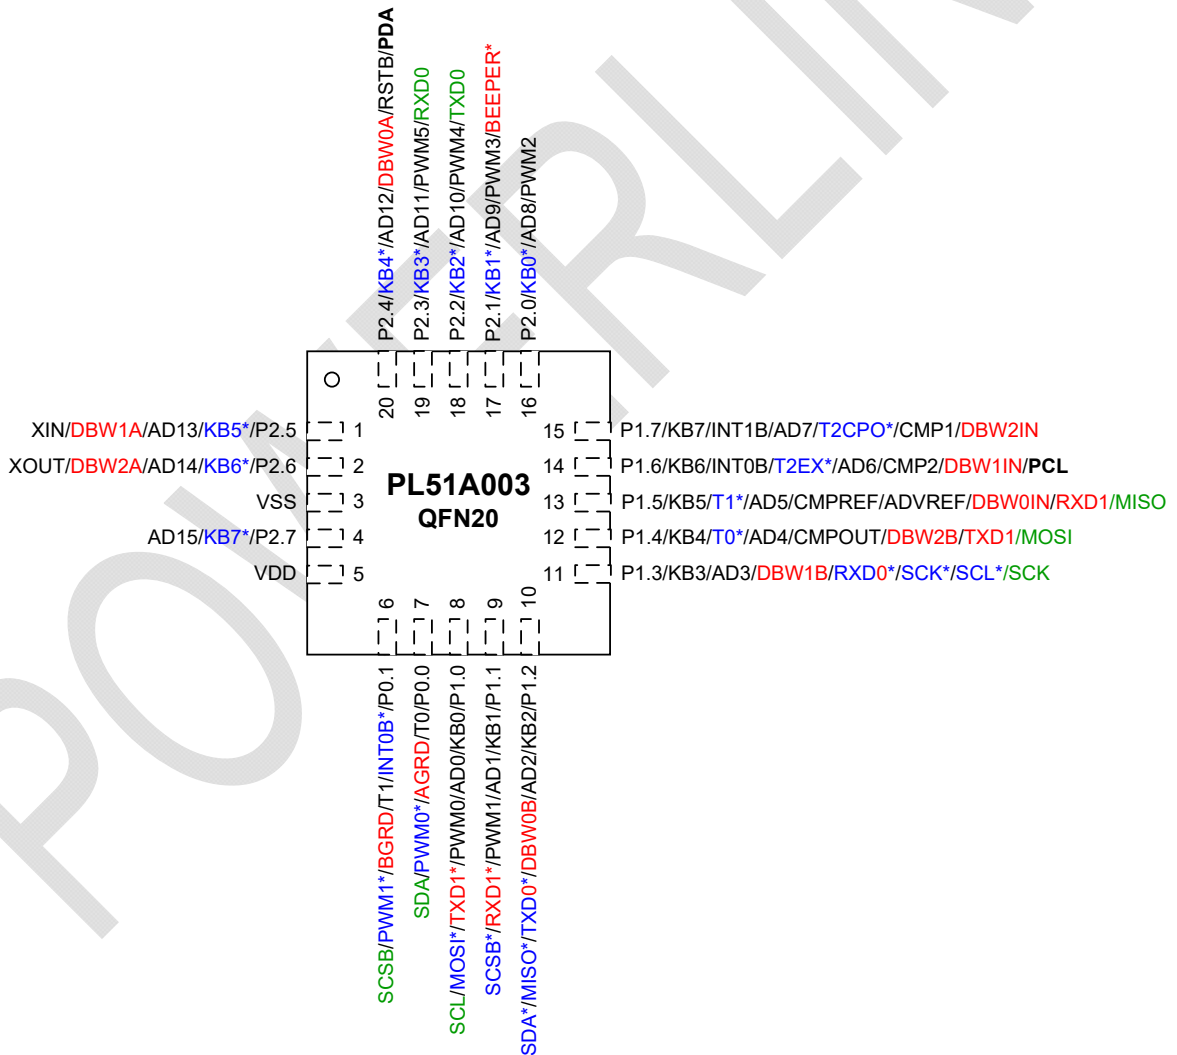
P2.4/KB4*/AD12/DBW0A/RSTB/PDA
P2.3/KB3*/AD11/PWM5/RXD0
P2.2/KB2*/AD10/PWM4/TXD0
P2.1/KB1*/AD9/PWM3/BEEPER*
P2.0/KB0*/AD8/PWM2

20 19 18 17 16

XIN/DBW1A/AD13/KB5*/P2.5 1
XOUT/DBW2A/AD14/KB6*/P2.6 2
VSS 3
AD15/KB7*/P2.7 4
VDD 5

PL51A003
QFN20

15 P1.7/KB7/INT1B/AD7/T2CPO*/CMP1/DBW2IN
14 P1.6/KB6/INT0B/T2EX*/AD6/CMP2/DBW1IN/PCL
13 P1.5/KB5/T1*/AD5/CMPREF/ADVREF/DBW0IN/RXD1/MISO
12 P1.4/KB4/T0*/AD4/CMPOUT/DBW2B/TXD1/MOSI
11 P1.3/KB3/AD3/DBW1B/RXD0*/SCK*/SCL*/SCK

6 7 8 9 10

SCSB/PWM1*/BGRD/T1/INT0B*/P0.1
SDA/PWM0*/AGRD/T0/P0.0
SCL/MOSI*/TXD1*/PWM0/AD0/KB0/P1.0
SCSB*/RXD1*/PWM1/AD1/KB1/P1.1
SDA*/MISO*/TXD0*/DBW0B/AD2/KB2/P1.2